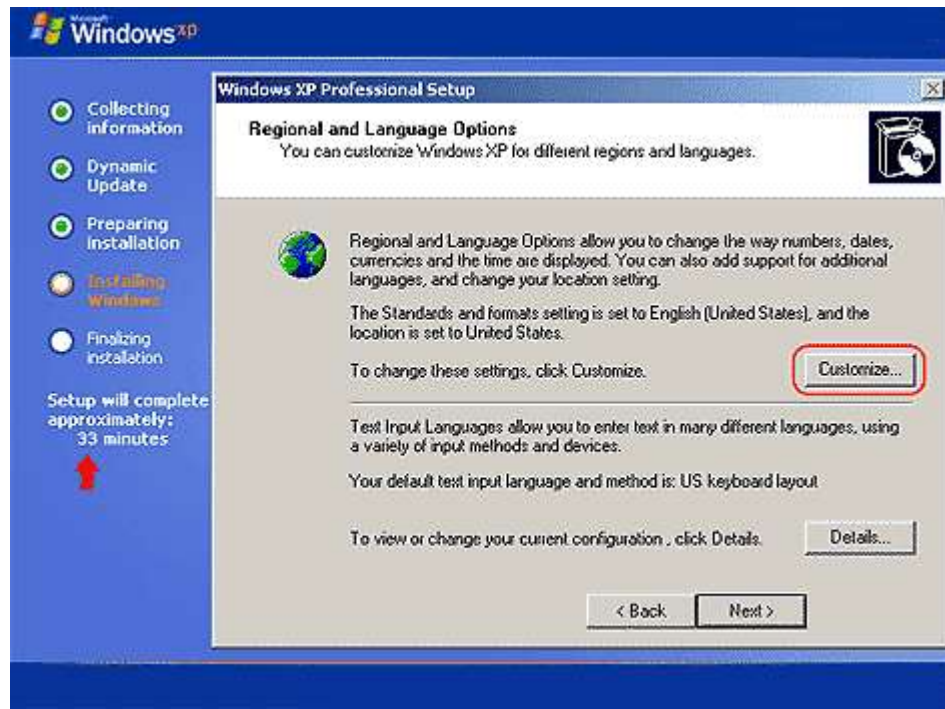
Microsoft Windows xp

Collecting information

Dynamic Update

Preparing installation

Installing Windows

Finalizing installation

Setup will complete approximately: 33 minutes

Windows XP Professional Setup

Regional and Language Options
You can customize Windows XP for different regions and languages.

Regional and Language Options allow you to change the way numbers, dates, currencies and the time are displayed. You can also add support for additional languages, and change your location setting.

The Standards and formats setting is set to English (United States), and the location is set to United States.

To change these settings, click Customize.

Customize...

Text Input Languages allow you to enter text in many different languages, using a variety of input methods and devices.

Your default text input language and method is: US keyboard layout

To view or change your current configuration , click Details.

Details...

< Back

Next >